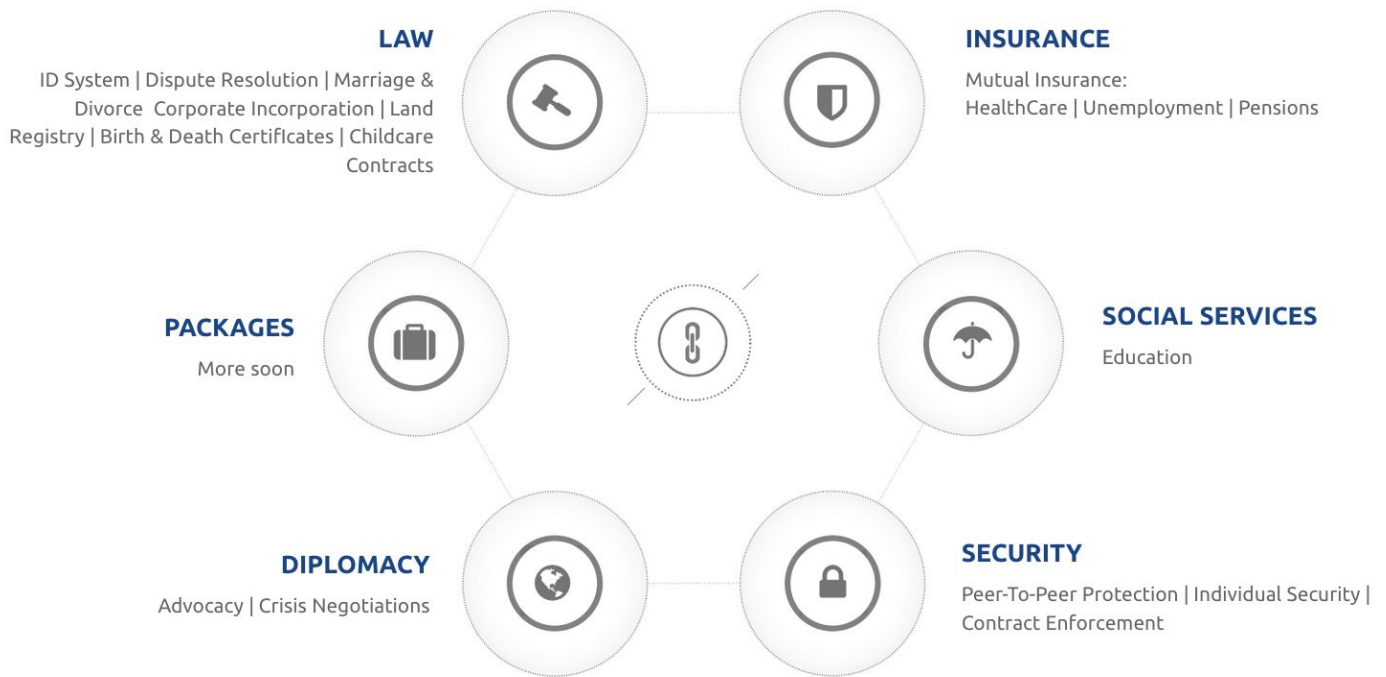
LAW

ID System | Dispute Resolution | Marriage & Divorce  Corporate Incorporation | Land Registry | Birth & Death CertifIcates | Childcare Contracts

INSURANCE

Mutual Insurance:
HealthCare | Unemployment | Pensions

PACKAGES

More soon

SOCIAL SERVICES

Education

DIPLOMACY

Advocacy | Crisis Negotiations

SECURITY

Peer-To-Peer Protection | Individual Security | Contract Enforcement